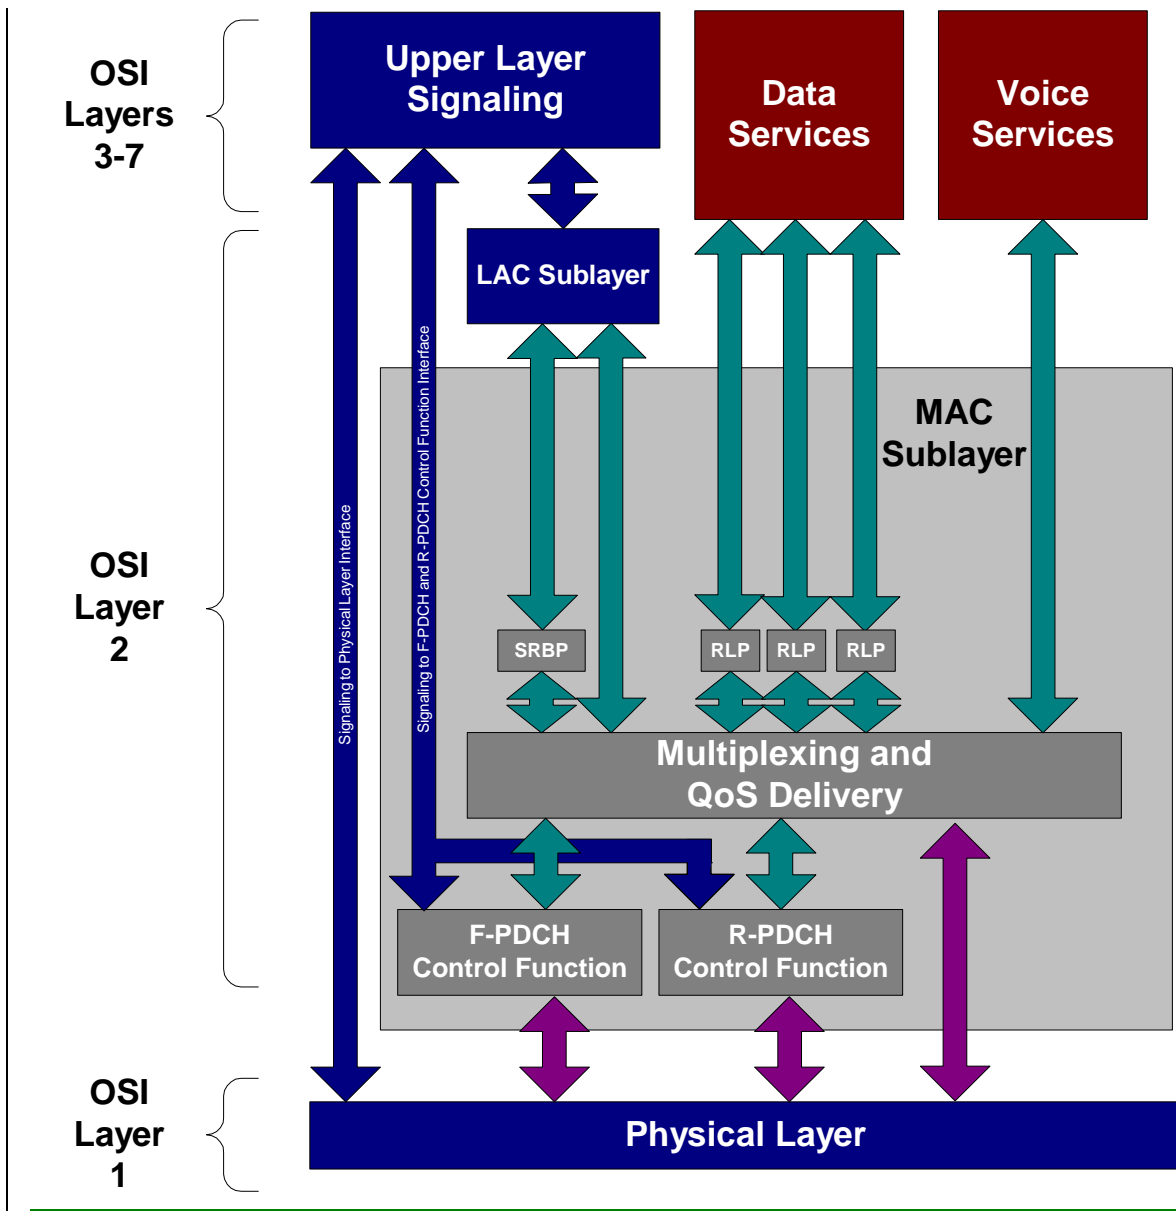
OSI Layers 3-7

Upper Layer Signaling

Data Services

Voice Services

LAC Sublayer

MAC Sublayer

OSI Layer 2

Signaling to Physical Layer Interface

Signaling to F-PDCH and R-PDCH Control Function Interface

SRBP

RLP

RLP

RLP

Multiplexing and QoS Delivery

F-PDCH Control Function

R-PDCH Control Function

OSI Layer 1

Physical Layer